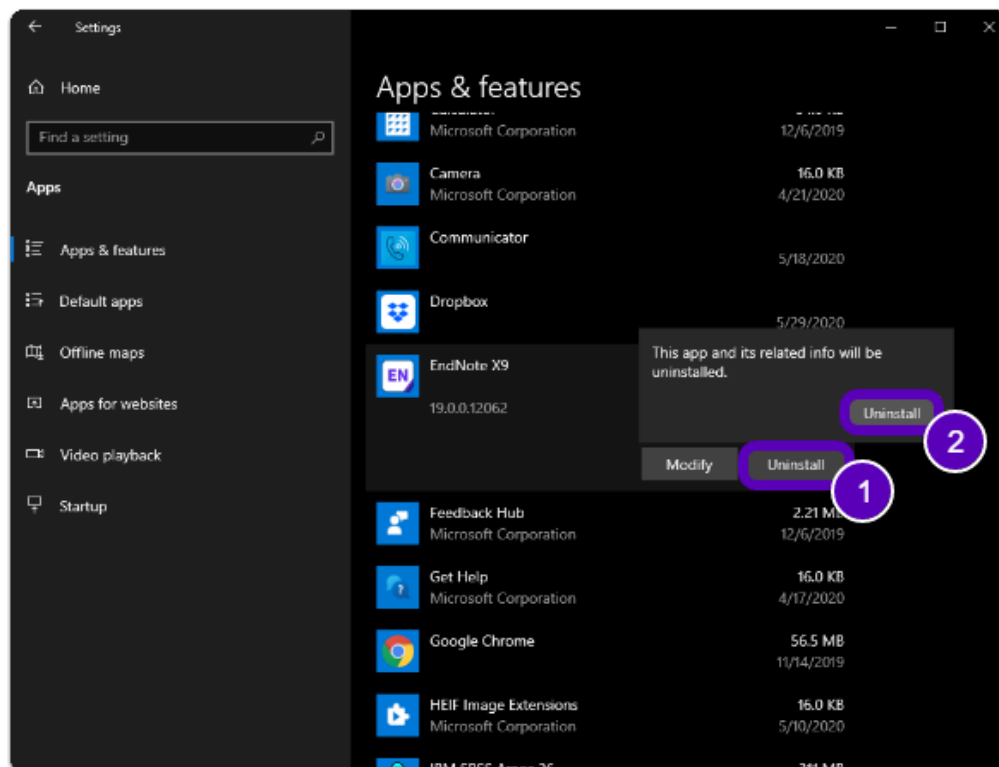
Settings

Home

Find a setting

Apps

Apps & features

Default apps

Offline maps

Apps for websites

Video playback

Startup

Apps & features

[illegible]
Microsoft Corporation
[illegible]
12/6/2019

Camera
Microsoft Corporation
16.0 KB
4/21/2020

Communicator
5/18/2020

Dropbox
5/29/2020

EN
EndNote X9
19.0.0.12062

This app and its related info will be uninstalled.

Uninstall

2

Modify

Uninstall

1

Feedback Hub
Microsoft Corporation
2.21 MB
12/6/2019

Get Help
Microsoft Corporation
16.0 KB
4/17/2020

Google Chrome
56.5 MB
11/14/2019

HEIF Image Extensions
Microsoft Corporation
16.0 KB
5/10/2020

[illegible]